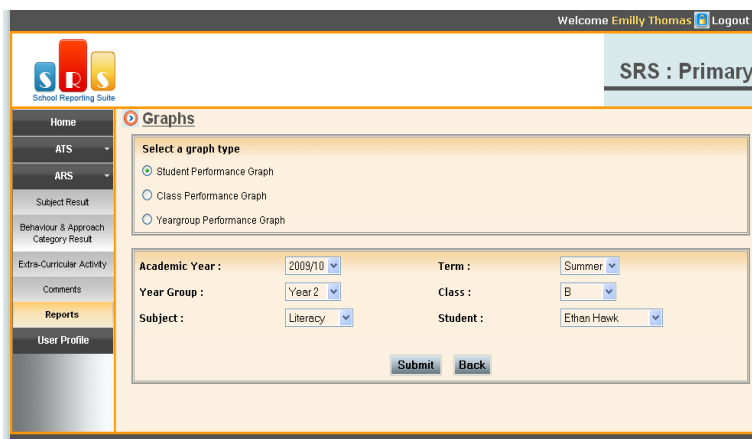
Welcome Emilly Thomas Logout

S R S
School Reporting Suite

SRS : Primary

Home
ATS
ARS
Subject Result
Behaviour & Approach Category Result
Extra-Curricular Activity
Comments
Reports
User Profile

Graphs

Select a graph type
Student Performance Graph
Class Performance Graph
Yeargroup Performance Graph

| Academic Year : | 2009/10 | Term : | Summer |
|---|---|---|---|
| Year Group : | Year 2 | Class : | B |
| Subject : | Literacy | Student : | Ethan Hawk |

Submit Back